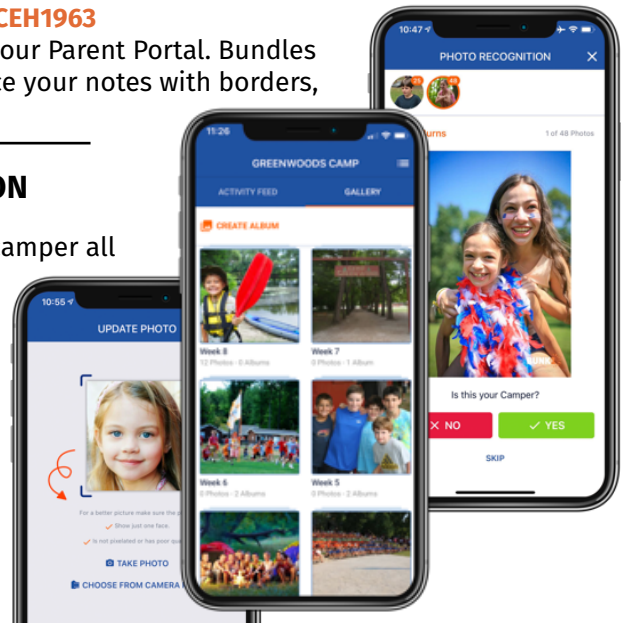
CEH1963

our Parent Portal. Bundles te your notes with borders,

ON

amper all

10:47

PHOTO RECOGNITION

rns

1 of 48 Photos

Is this your Camper?

NO

YES

SKIP

11:26

GREENWOODS CAMP

ACTIVITY FEED

GALLERY

CREATE ALBUM

Week 8

12 Photos · 0 Albums

Week 7

0 Photos · 1 Albums

Week 6

0 Photos · 2 Albums

Week 5

0 Photos · 2 Albums

10:55

UPDATE PHOTO

For a better picture make sure the p

Show just one face.

Is not pixelated or has poor qu

TAKE PHOTO

CHOOSE FROM CAMERA